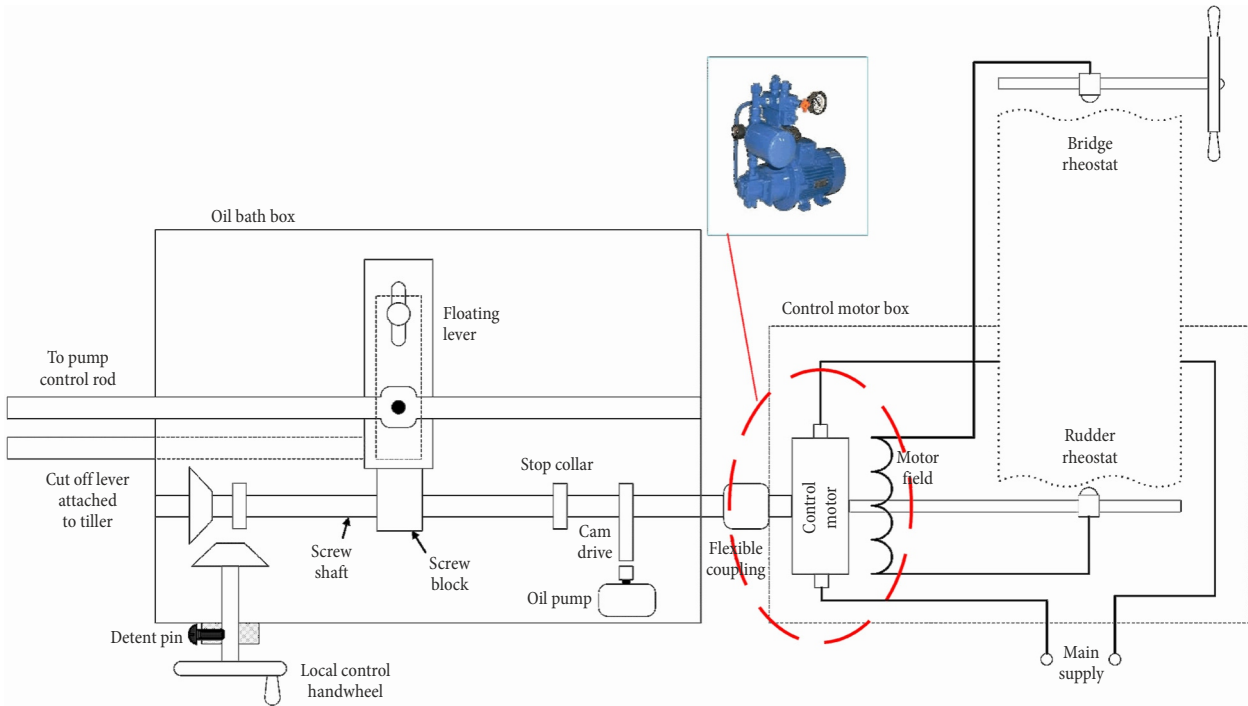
Bridge rheostat

Oil bath box

Floating lever

Control motor box

To pump control rod

Rudder rheostat

Cut off lever attached to tiller

Stop collar

Motor field

Control motor

Screw shaft

Screw block

Cam drive

Flexible coupling

Oil pump

Detent pin

Local control handwheel

Main supply